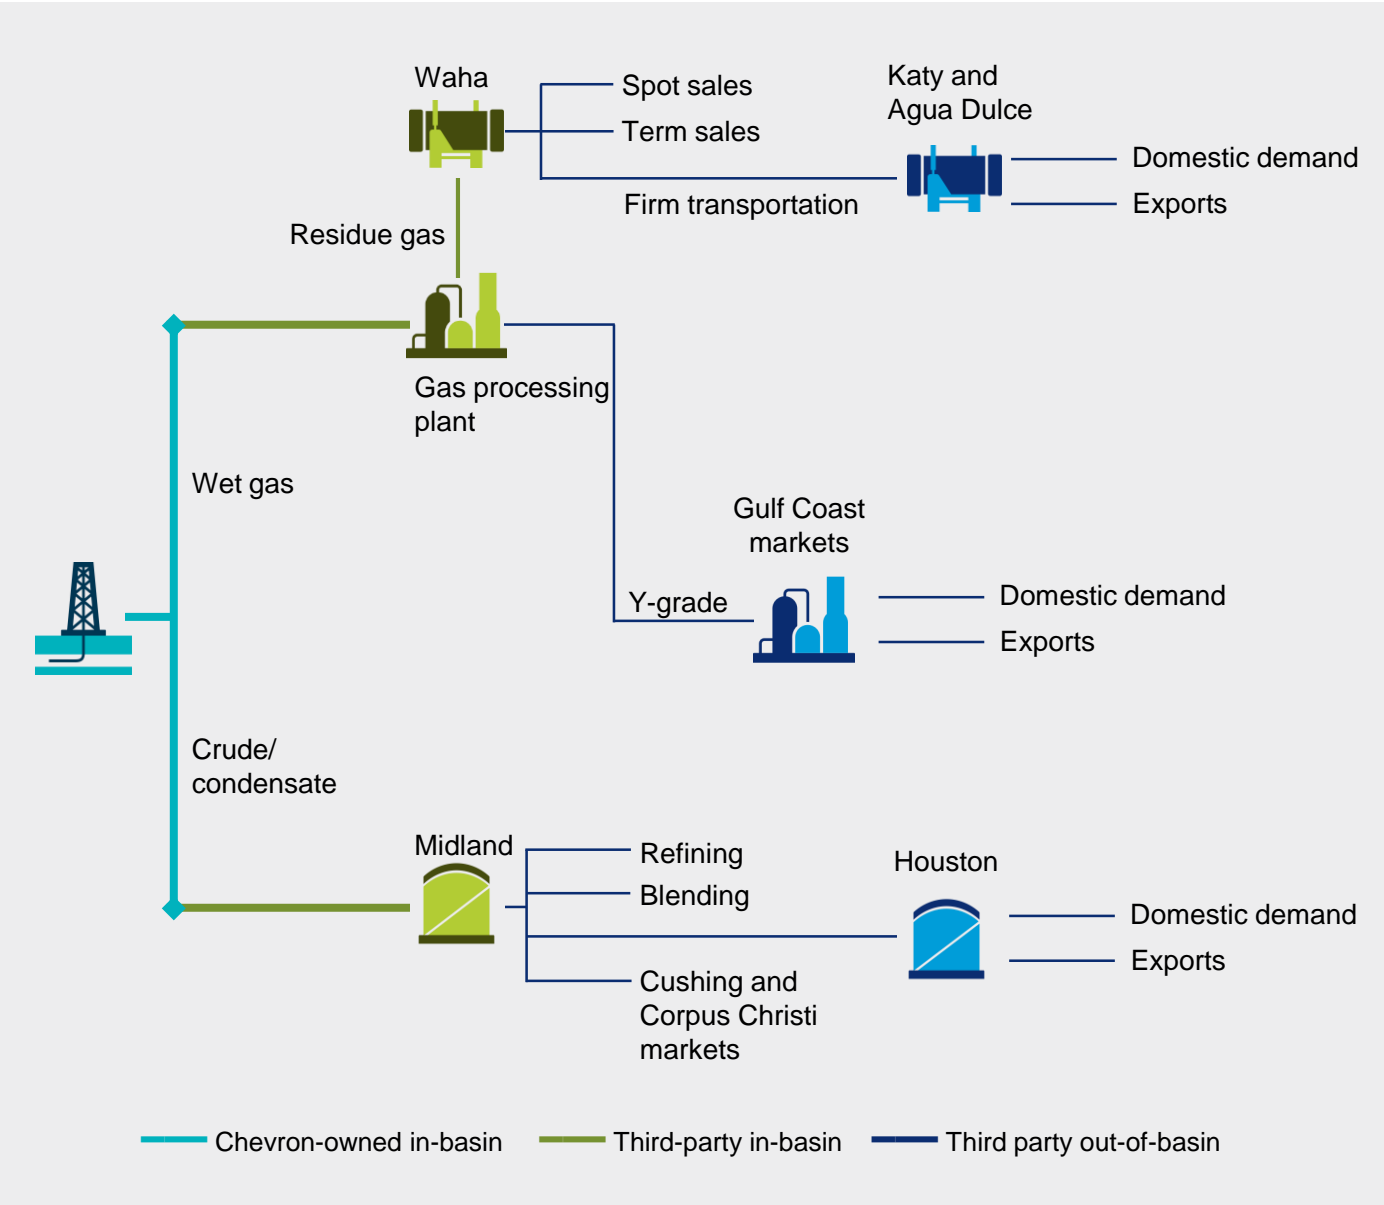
Waha

Spot sales

Term sales

Katy and Agua Dulce

Domestic demand

Exports

Firm transportation

Residue gas

Gas processing plant

Wet gas

Gulf Coast markets

Y-grade

Domestic demand

Exports

Crude/ condensate

Midland

Refining

Blending

Houston

Domestic demand

Exports

Cushing and Corpus Christi markets

Chevron-owned in-basin

Third-party in-basin

Third party out-of-basin